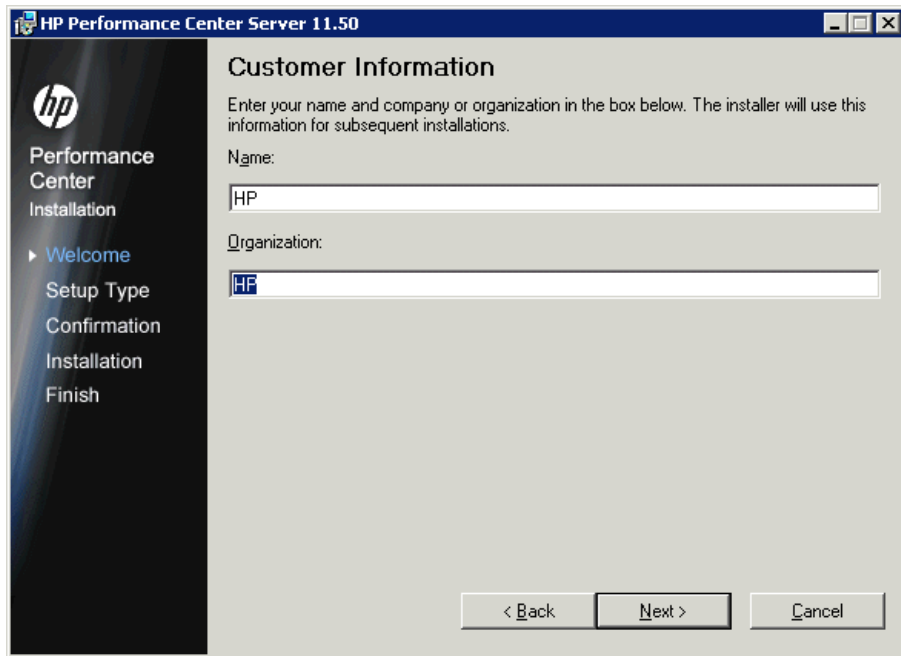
HP Performance Center Server 11.50

hp

Performance Center
Installation

Welcome
Setup Type
Confirmation
Installation
Finish

Customer Information

Enter your name and company or organization in the box below. The installer will use this information for subsequent installations.

Name:

HP

Organization:

HP

< Back
Next >
Cancel